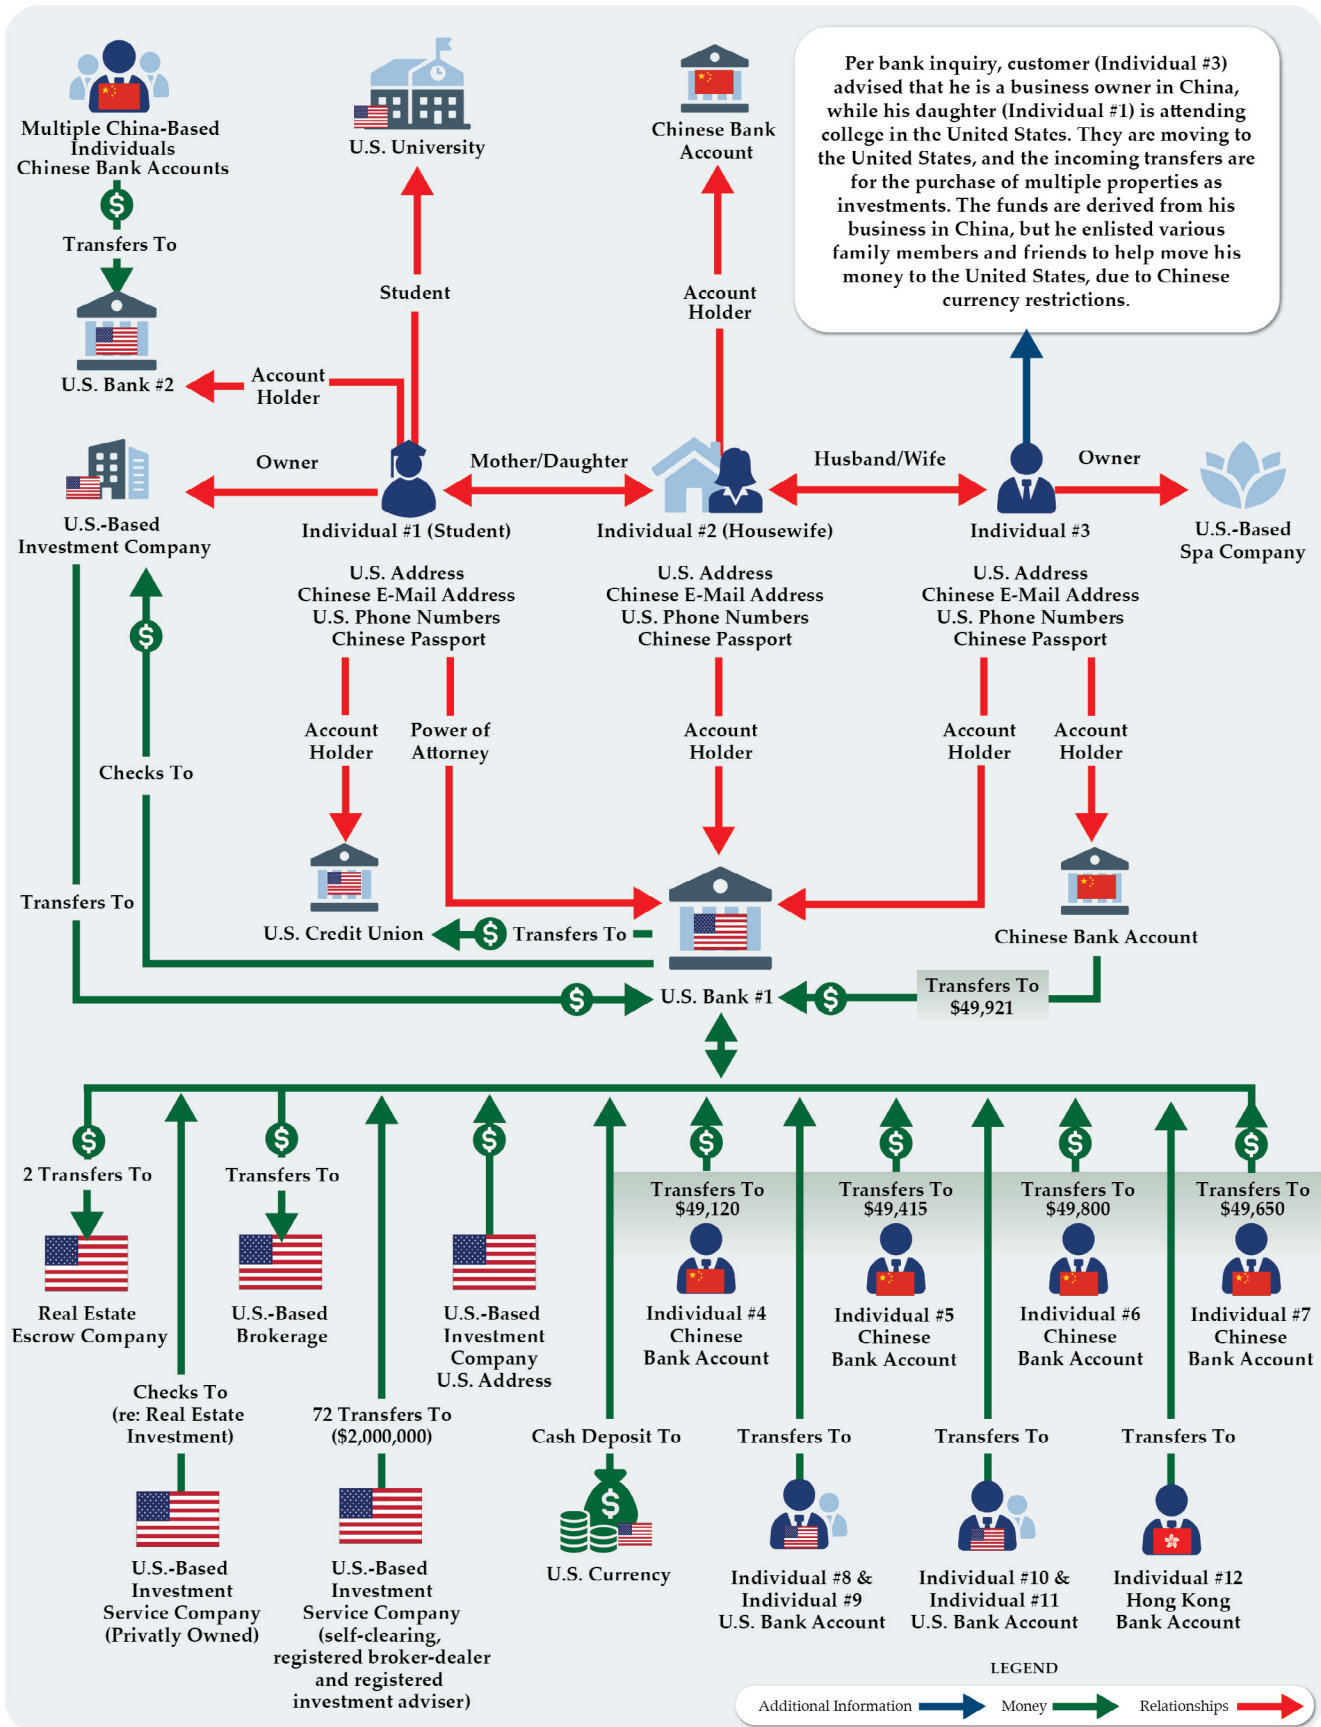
Multiple China-Based Individuals Chinese Bank Accounts

Transfers To

U.S. Bank #2

U.S. University

Student

Account Holder

Chinese Bank Account

Account Holder

Per bank inquiry, customer (Individual #3) advised that he is a business owner in China, while his daughter (Individual #1) is attending college in the United States. They are moving to the United States, and the incoming transfers are for the purchase of multiple properties as investments. The funds are derived from his business in China, but he enlisted various family members and friends to help move his money to the United States, due to Chinese currency restrictions.

U.S.-Based Investment Company

Owner

Mother/Daughter

Husband/Wife

Owner

U.S.-Based Spa Company

Individual #1 (Student)

Individual #2 (Housewife)

Individual #3

U.S. Address
Chinese E-Mail Address
U.S. Phone Numbers
Chinese Passport

U.S. Address
Chinese E-Mail Address
U.S. Phone Numbers
Chinese Passport

U.S. Address
Chinese E-Mail Address
U.S. Phone Numbers
Chinese Passport

Checks To

Account Holder

Power of Attorney

Account Holder

Account Holder

Account Holder

Transfers To

U.S. Credit Union

Transfers To

Chinese Bank Account

U.S. Bank #1

Transfers To $49,921

2 Transfers To

Transfers To

Real Estate Escrow Company

U.S.-Based Brokerage

U.S.-Based Investment Company U.S. Address

Transfers To $49,120

Individual #4 Chinese Bank Account

Transfers To $49,415

Individual #5 Chinese Bank Account

Transfers To $49,800

Individual #6 Chinese Bank Account

Transfers To $49,650

Individual #7 Chinese Bank Account

Checks To (re: Real Estate Investment)

72 Transfers To ($2,000,000)

Cash Deposit To

Transfers To

Transfers To

Transfers To

U.S.-Based Investment Service Company (Privatly Owned)

U.S.-Based Investment Service Company (self-clearing, registered broker-dealer and registered investment adviser)

U.S. Currency

Individual #8 & Individual #9 U.S. Bank Account

Individual #10 & Individual #11 U.S. Bank Account

Individual #12 Hong Kong Bank Account

LEGEND

Additional Information Money Relationships